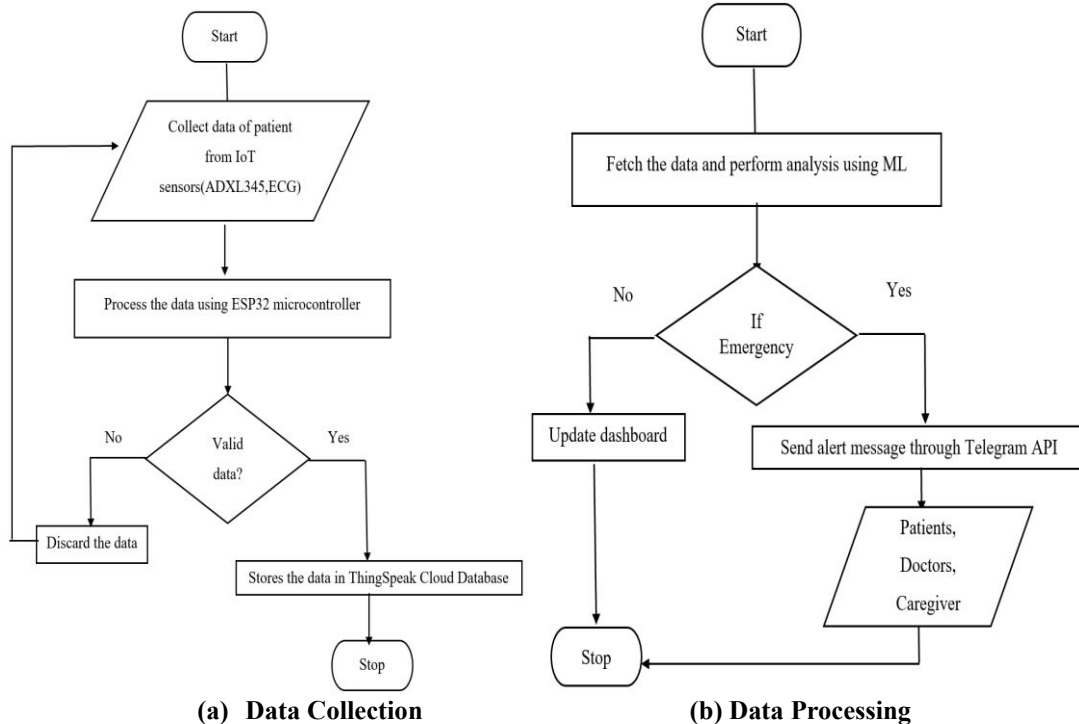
Start

Collect data of patient from IoT sensors(ADXL345,ECG)

Process the data using ESP32 microcontroller

No

Valid data?

Yes

Discard the data

Stores the data in ThingSpeak Cloud Database

Stop

(a) Data Collection

Start

Fetch the data and perform analysis using ML

No

If Emergency

Yes

Update dashboard

Send alert message through Telegram API

Patients, Doctors, Caregiver

Stop

(b) Data Processing